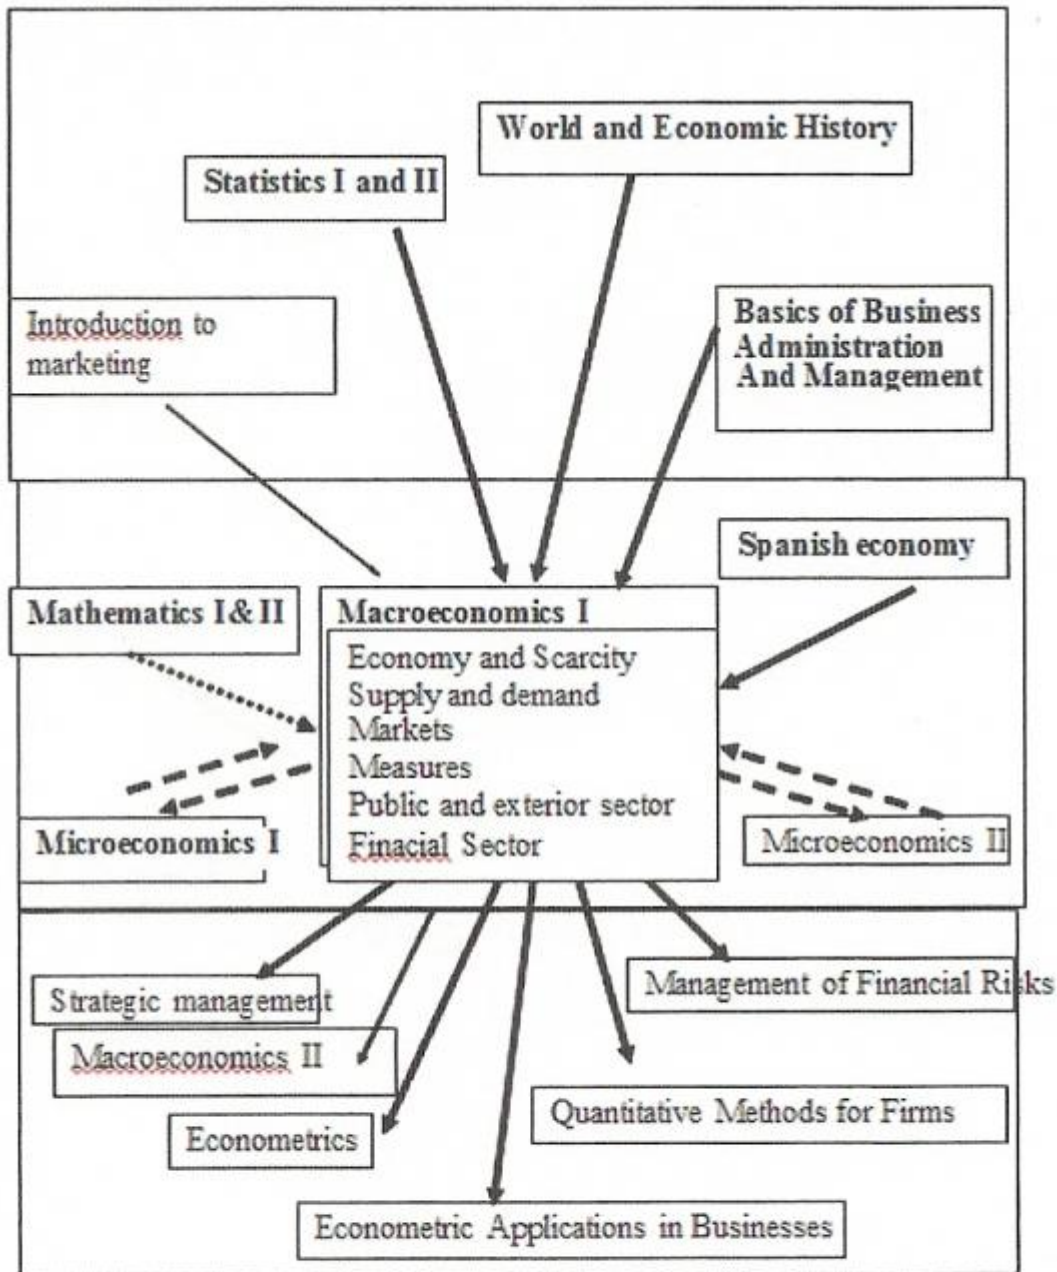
World and Economic History

Statistics I and II

Introduction to marketing

Basics of Business Administration And Management

Spanish economy

Mathematics I& II

Macroeconomics I

Economy and Scarcity
Supply and demand
Markets
Measures
Public and exterior sector
Finacial Sector

Microeconomics I

Microeconomics II

Strategic management

Management of Financial Risks

Macroeconomics II

Quantitative Methods for Firms

Econometrics

Econometric Applications in Businesses